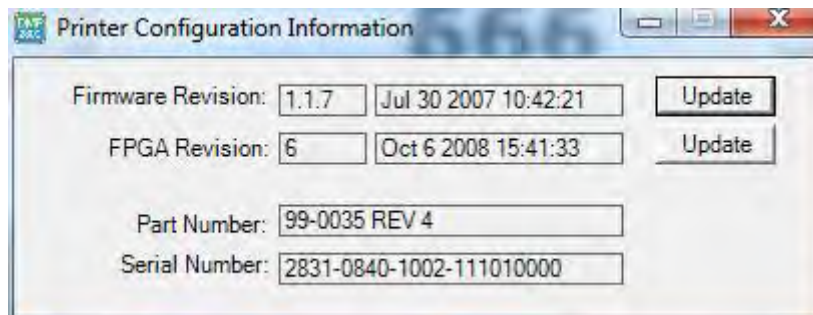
Printer Configuration Information

Firmware Revision: 1.1.7 Jul 30 2007 10:42:21 Update

FPGA Revision: 6 Oct 6 2008 15:41:33 Update

Part Number: 99-0035 REV 4

Serial Number: 2831-0840-1002-111010000